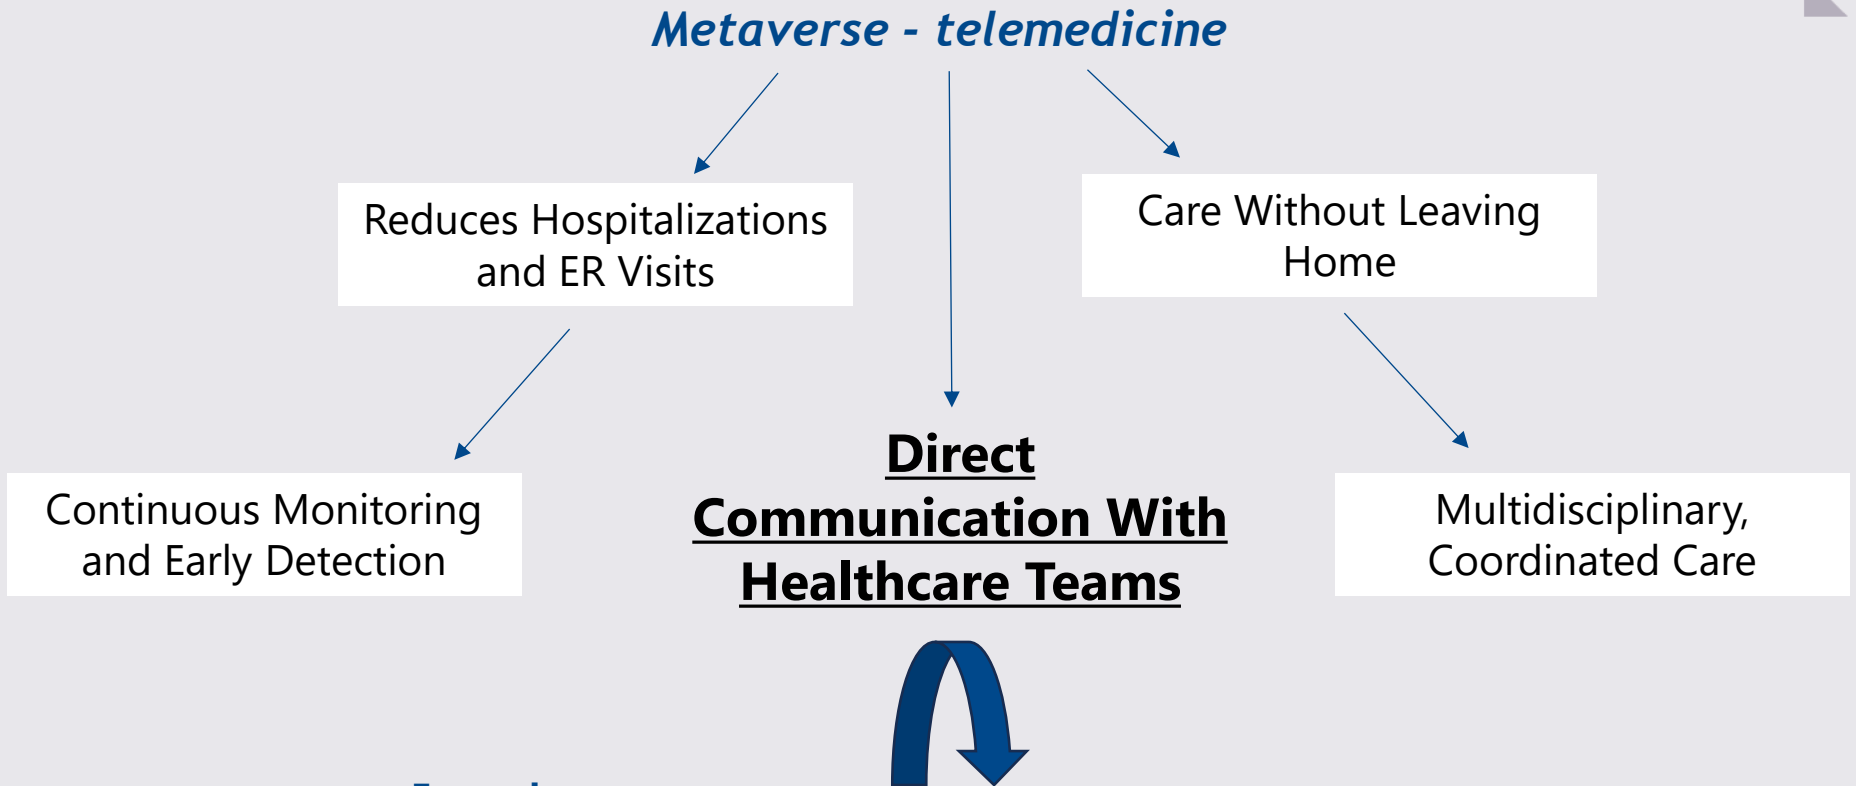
Metaverse - telemedicine

Reduces Hospitalizations and ER Visits

Care Without Leaving Home

Continuous Monitoring and Early Detection

Direct Communication With Healthcare Teams

Multidisciplinary, Coordinated Care

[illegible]